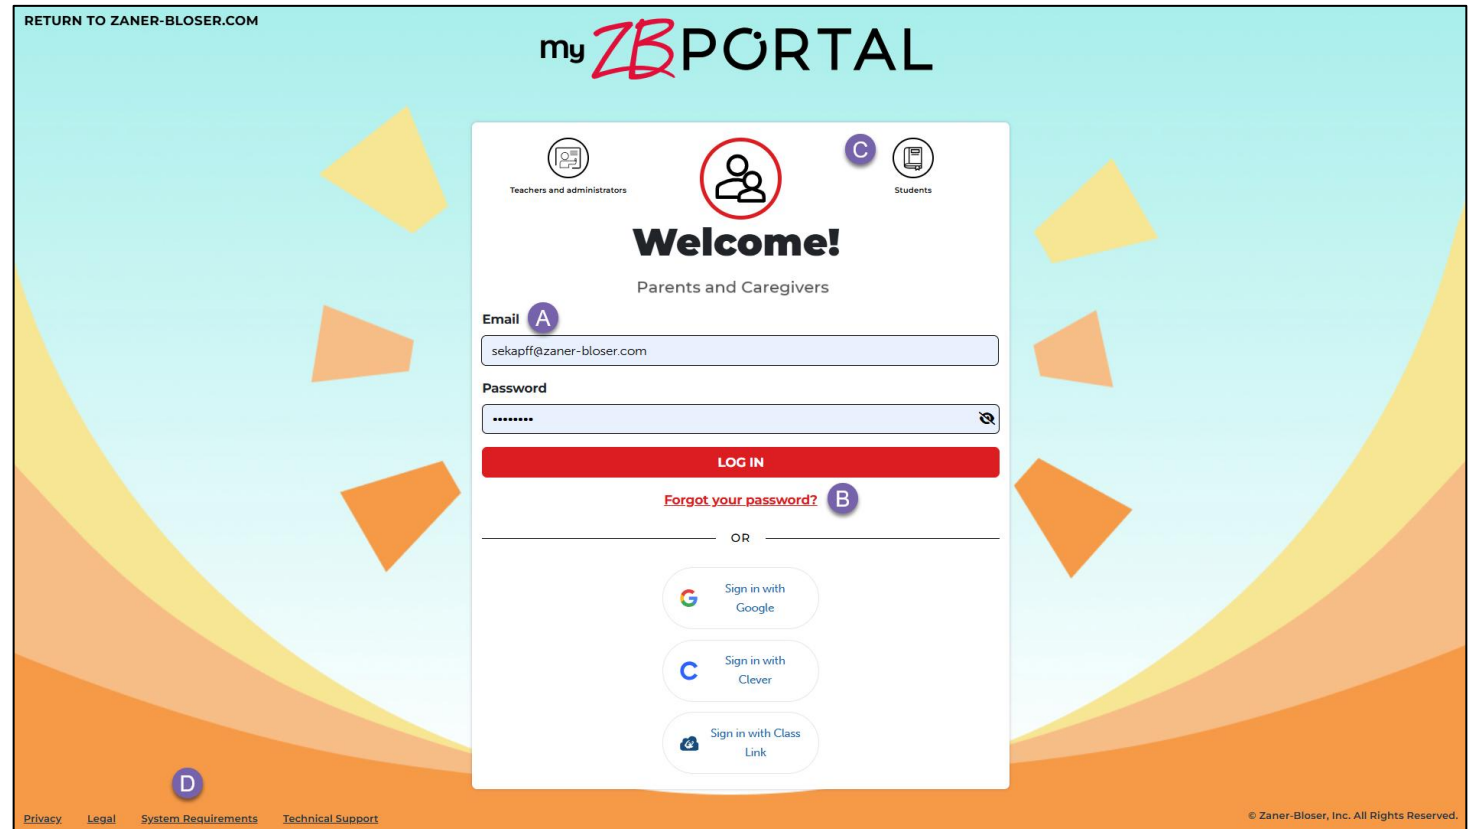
RETURN TO ZANER-BLOSER.COM

my ZB PORTAL

Teachers and administrators

C

Students

Welcome!

Parents and Caregivers

Email A

sekapff@zaner-bloser.com

Password

••••••••

LOG IN

Forgot your password? B

OR

Sign in with Google

Sign in with Clever

Sign in with Class Link

D

Privacy Legal System Requirements Technical Support

© Zaner-Bloser, Inc. All Rights Reserved.